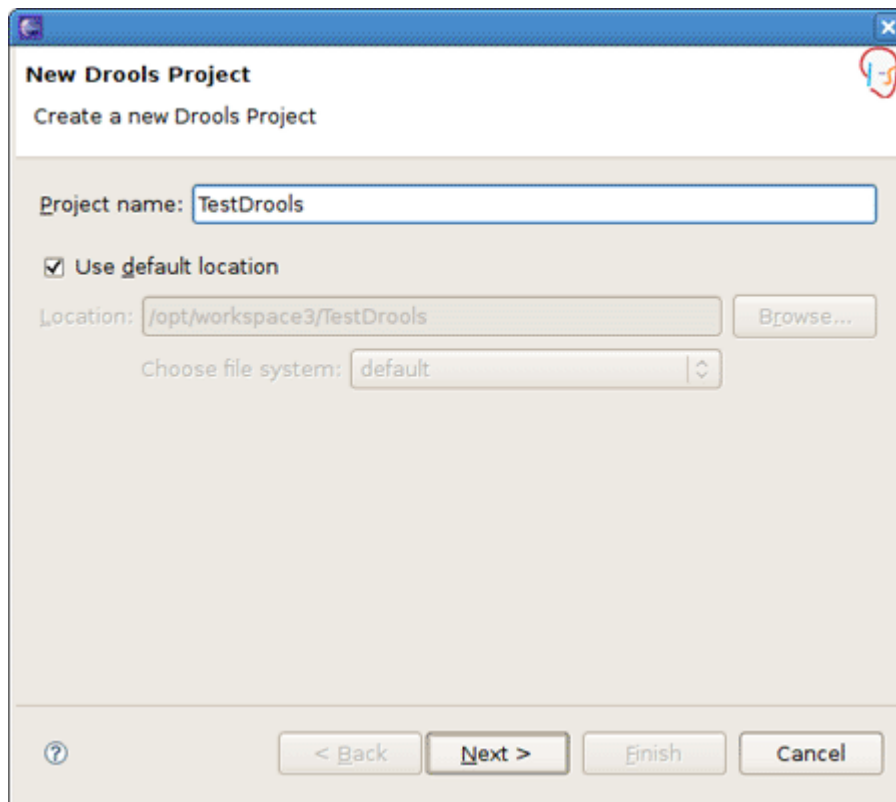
New Drools Project

Create a new Drools Project

Project name: TestDrools

☑ Use default location

Location: /opt/workspace3/TestDrools

Browse...

Choose file system: default

< Back

Next >

Finish

Cancel